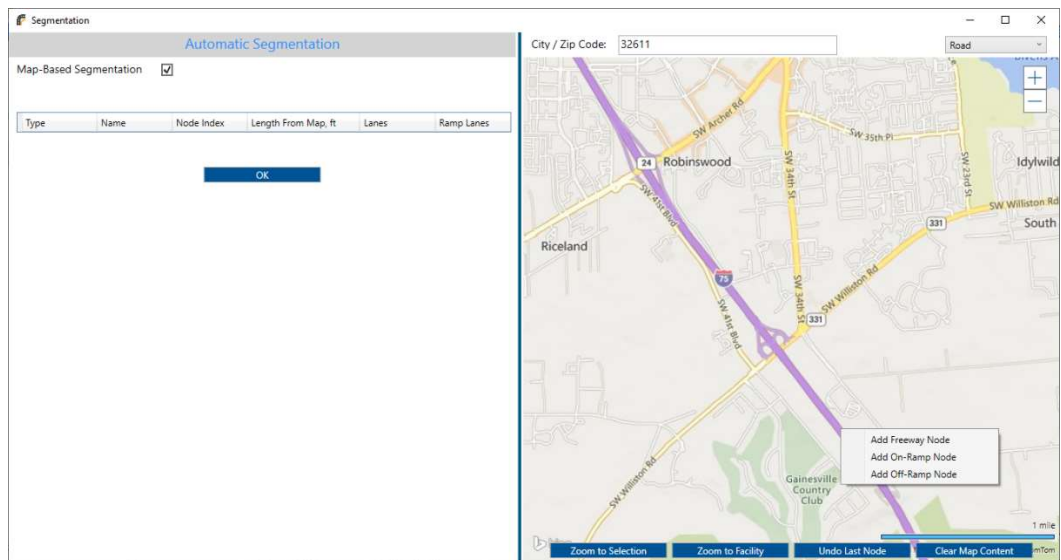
Segmentation

Automatic Segmentation

Map-Based Segmentation ☑

| Type | Name | Node Index | Length From Map, ft | Lanes | Ramp Lanes |
|---|---|---|---|---|---|

OK

City / Zip Code: 32611

Road

SW Archer Rd

SW 35th Pl

24 Robinswood

SW 41st Blvd

SW 34th St

SW 23rd St

Idylwild

SW Williston Rd

331

South

Riceland

75

SW Williston Rd

SW 41st Blvd

SW 34th St

331

Add Freeway Node
Add On-Ramp Node
Add Off-Ramp Node

SW Williston Rd

Gainesville Country Club

1 mile

Zoom to Selection

Zoom to Facility

Undo Last Node

Clear Map Content